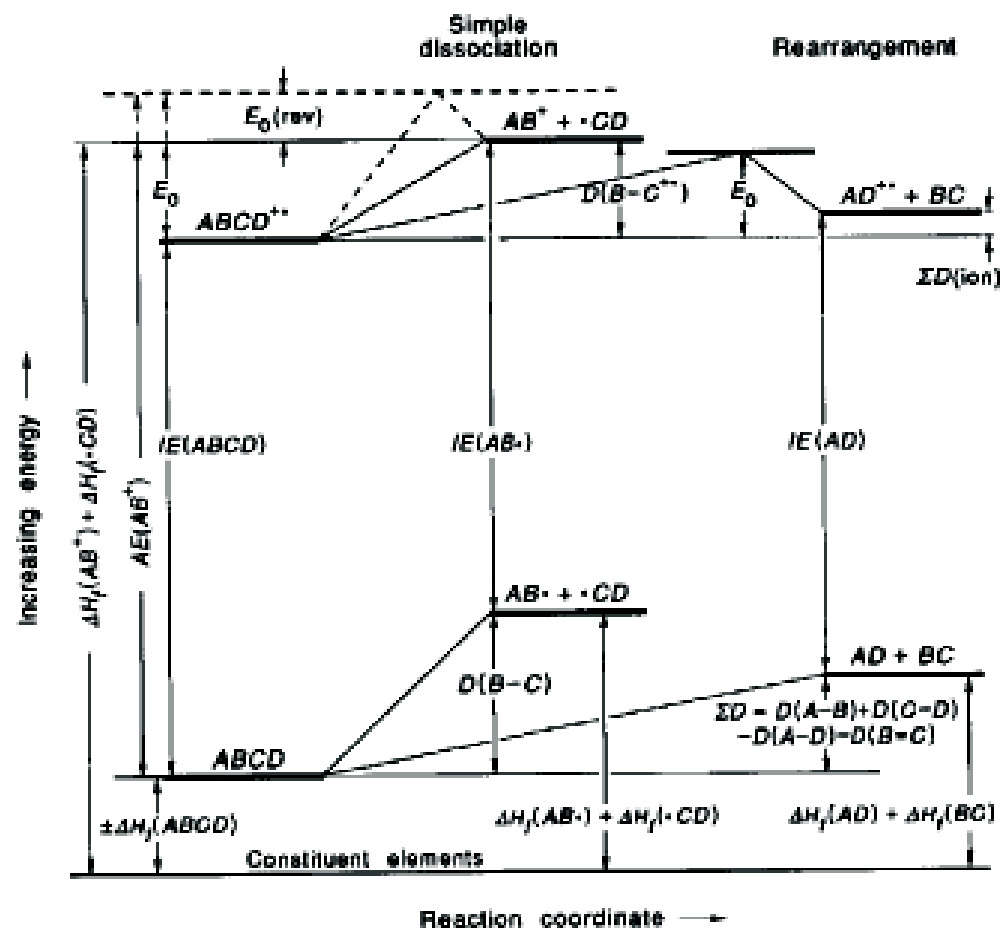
Simple dissociation

Rearrangement

$E_0(rev)$

$AB^+ + \cdot CD$

$E_0$

$D(B-C^{+\cdot})$

$E_0$

$AD^{+\cdot} + BC$

$ABCD^{+\cdot}$

$\Sigma D(ion)$

Increasing energy ⟶

$\Delta H_f(AB^+) + \Delta H_f(\cdot CD)$

$AE(AB^+)$

$IE(ABCD)$

$IE(AB\cdot)$

$IE(AD)$

$AB\cdot + \cdot CD$

$AD + BC$

$D(B-C)$

$\Sigma D = D(A-B)+D(C-D)$
$-D(A-D)-D(B=C)$

$ABCD$

$\pm\Delta H_f(ABCD)$

$\Delta H_f(AB\cdot) + \Delta H_f(\cdot CD)$

$\Delta H_f(AD) + \Delta H_f(BC)$

Constituent elements

Reaction coordinate ⟶